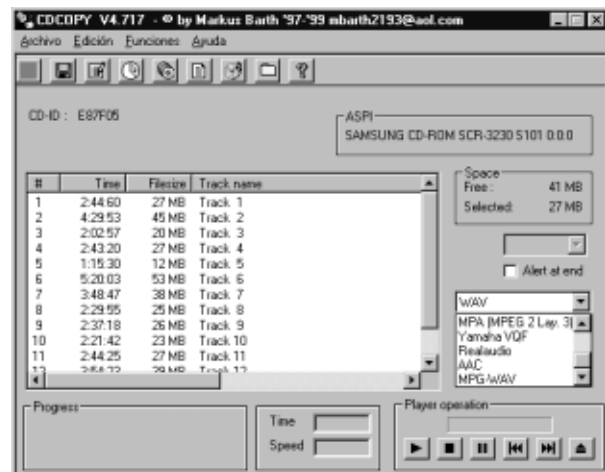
CDCOPY V4.717 - © by Markus Barth '97-'99 mbarth2193@aol.com

Archivo Edición Funciones Ayuda

CD-ID : E87F05

ASPI
SAMSUNG CD-ROM SCR-3230 S101 0.0.0

| # | Time | Filesize | Track name |
|---|---|---|---|
| 1 | 2:44.60 | 27 MB | Track 1 |
| 2 | 4:29.53 | 45 MB | Track 2 |
| 3 | 2:02.57 | 20 MB | Track 3 |
| 4 | 2:43.20 | 27 MB | Track 4 |
| 5 | 1:15.30 | 12 MB | Track 5 |
| 6 | 5:20.03 | 53 MB | Track 6 |
| 7 | 3:48.47 | 38 MB | Track 7 |
| 8 | 2:29.55 | 25 MB | Track 8 |
| 9 | 2:37.18 | 26 MB | Track 9 |
| 10 | 2:21.42 | 23 MB | Track 10 |
| 11 | 2:44.25 | 27 MB | Track 11 |
| 12 | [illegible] | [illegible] | Track 12 |

Space
Free : 41 MB
Selected: 27 MB

Alert at end

WAV
MPA (MPEG 2 Lay. 3)
Yamaha VQF
Realaudio
AAC
MPG-WAV

Progress

Time
Speed

Player operation